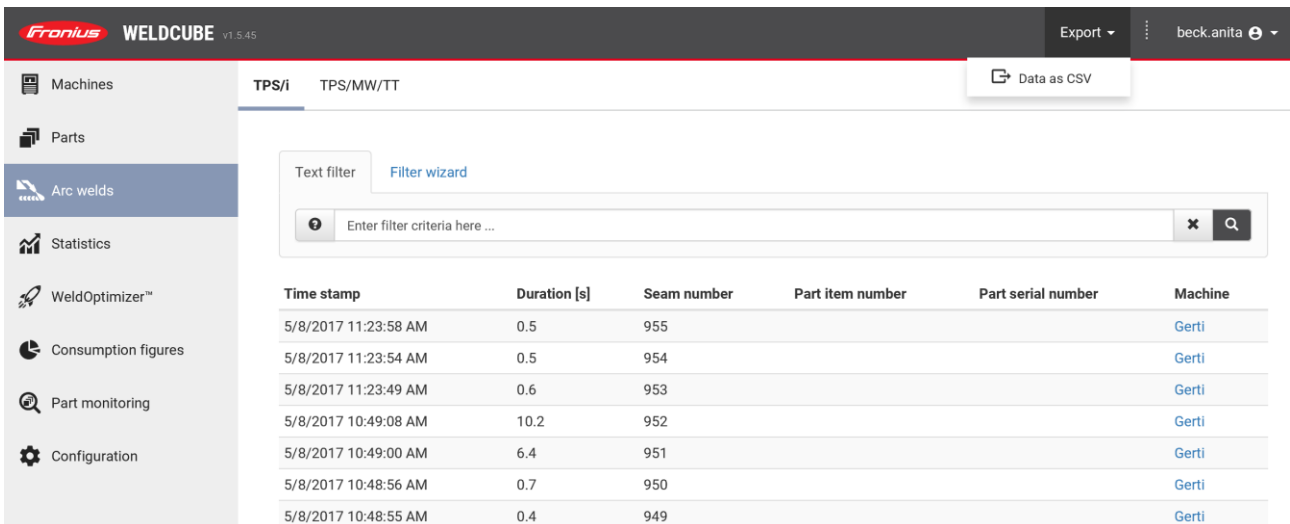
Fronius WELDCUBE v1.5.45

Export ▾ beck.anita ▾

Data as CSV

Machines

Parts

Arc welds

Statistics

WeldOptimizer™

Consumption figures

Part monitoring

Configuration

TPS/i TPS/MW/TT

Text filter Filter wizard

Enter filter criteria here ...

| Time stamp | Duration [s] | Seam number | Part item number | Part serial number | Machine |
|---|---|---|---|---|---|
| 5/8/2017 11:23:58 AM | 0.5 | 955 | | | Gerti |
| 5/8/2017 11:23:54 AM | 0.5 | 954 | | | Gerti |
| 5/8/2017 11:23:49 AM | 0.6 | 953 | | | Gerti |
| 5/8/2017 10:49:08 AM | 10.2 | 952 | | | Gerti |
| 5/8/2017 10:49:00 AM | 6.4 | 951 | | | Gerti |
| 5/8/2017 10:48:56 AM | 0.7 | 950 | | | Gerti |
| 5/8/2017 10:48:55 AM | 0.4 | 949 | | | Gerti |